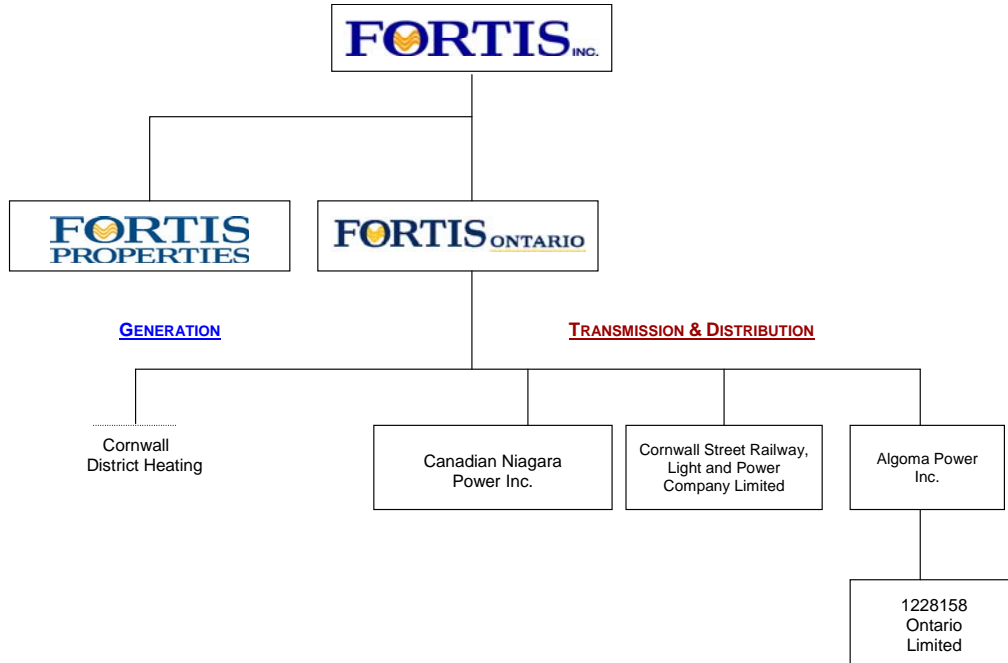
FORTIS INC.

FORTIS PROPERTIES

FORTIS ONTARIO

GENERATION

TRANSMISSION & DISTRIBUTION

Cornwall District Heating

Canadian Niagara Power Inc.

Cornwall Street Railway, Light and Power Company Limited

Algoma Power Inc.

1228158 Ontario Limited